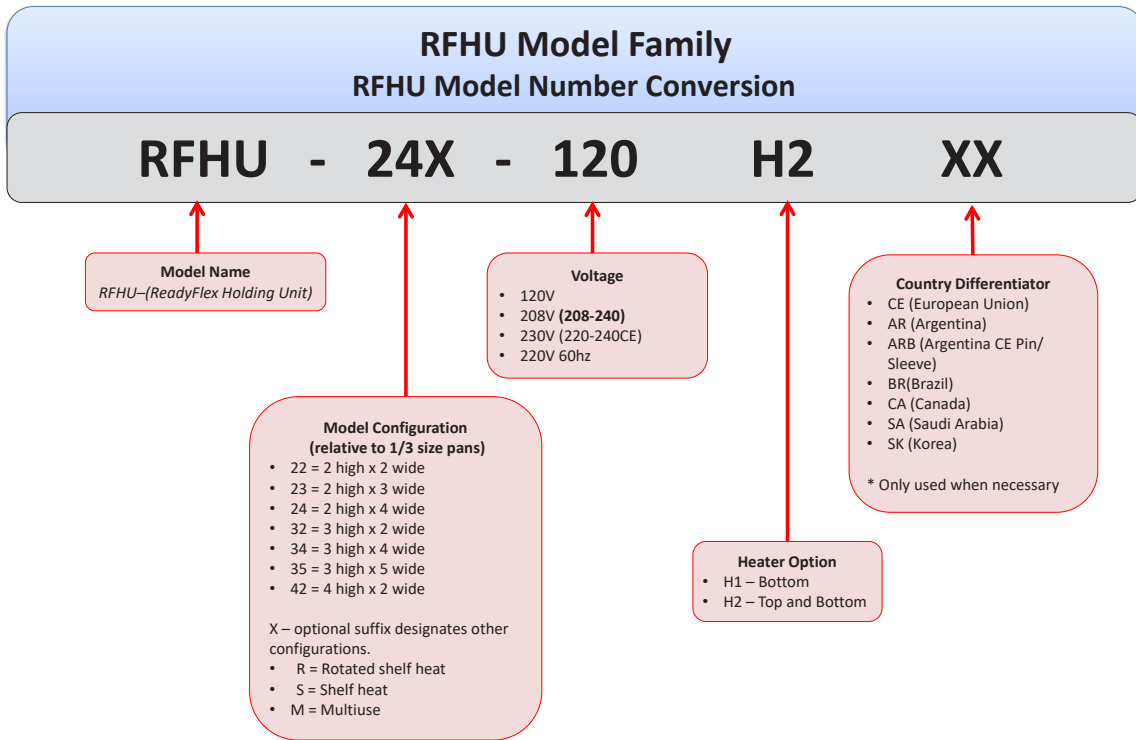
RFHU Model Family
RFHU Model Number Conversion

RFHU - 24X - 120 H2 XX

Model Name
RFHU–(ReadyFlex Holding Unit)

Voltage
- 120V
- 208V (208-240)
- 230V (220-240CE)
- 220V 60hz

Country Differentiator
- CE (European Union)
- AR (Argentina)
- ARB (Argentina CE Pin/ Sleeve)
- BR(Brazil)
- CA (Canada)
- SA (Saudi Arabia)
- SK (Korea)

* Only used when necessary

Model Configuration
(relative to 1/3 size pans)
- 22 = 2 high x 2 wide
- 23 = 2 high x 3 wide
- 24 = 2 high x 4 wide
- 32 = 3 high x 2 wide
- 34 = 3 high x 4 wide
- 35 = 3 high x 5 wide
- 42 = 4 high x 2 wide

X – optional suffix designates other configurations.
- R = Rotated shelf heat
- S = Shelf heat
- M = Multiuse

Heater Option
- H1 – Bottom
- H2 – Top and Bottom